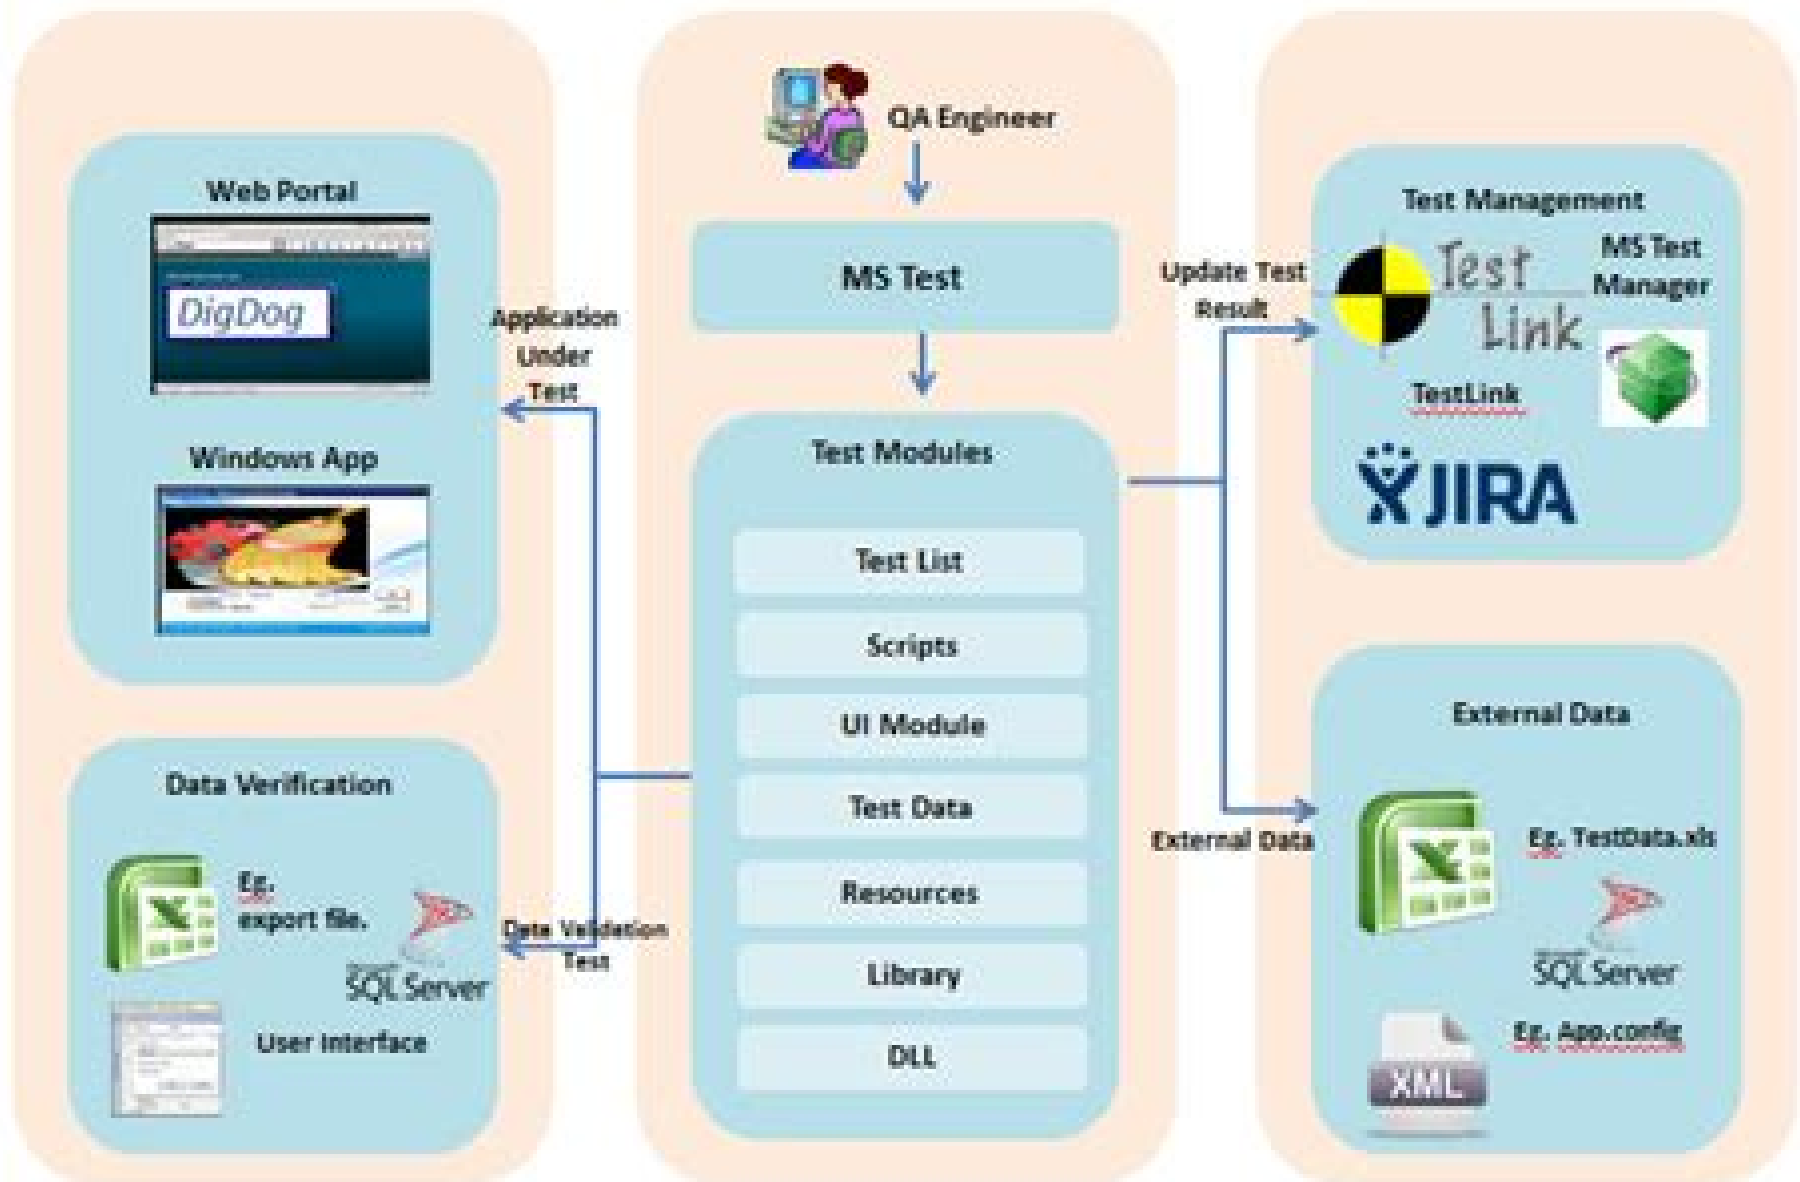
Web Portal

DigDog

Windows App

Data Verification

Eg. export file.

SQL Server

User Interface

Application Under Test

Data Validation Test

QA Engineer

MS Test

Test Modules

Test List

Scripts

UI Module

Test Data

Resources

Library

DLL

Update Test Result

External Data

Test Management

Test Link

MS Test Manager

TestLink

JIRA

External Data

Eg. TestData.xls

SQL Server

Eg. App.config

XML